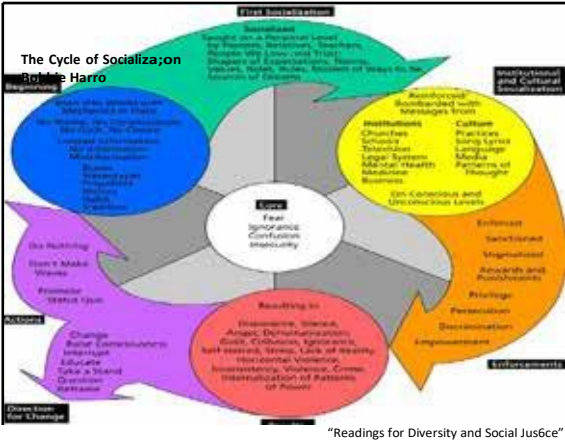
First Socialization

The Cycle of Socializa;on

Bobbie Harro

Beginning

Socialized
Taught on a Personal Level by Parents, Relatives, Teachers, People We Love and Trust. Shapers of Expectations, Norms, Values, Roles, Rules, Models of Ways to be. Sources of Dreams

Institutional and Cultural Socialization

Start this World with Mechanics in Place
No Blame, No Consciousness
No Guilt, No Choice
Limited Information
Bias
Stereotypes
Prejudice
History
Habits
Tradition

Reinforced/ Bombarded with Messages from

Institutions
Churches
Schools
Television
Legal System
Mental Health
Medicine
Business

Culture
Practices
Song Lyrics
Language
Media
Patterns of Thought

On Conscious and Unconscious Levels

Core
Fear
Ignorance
Confusion
Insecurity

Enforced
Sanctioned
Stigmatized
Rewards and Punishments
Privilege
Persecution
Discrimination
Empowerment

Do Nothing
Don't Make Waves
Promote Status Quo

Actions

Resulting in
Dissonance, Silence, Anger, Dehumanization, Guilt, Collusion, Ignorance, Self-Hatred, Stress, Lack of Reality, Horizontal Violence, Inconsistency, Violence, Crime, Internalization of Patterns of Power

Change
Raise Consciousness
Interrupt
Educate
Take a Stand
Question
Reframe

Direction for Change

Enforcements

Results

"Readings for Diversity and Social Jus6ce"